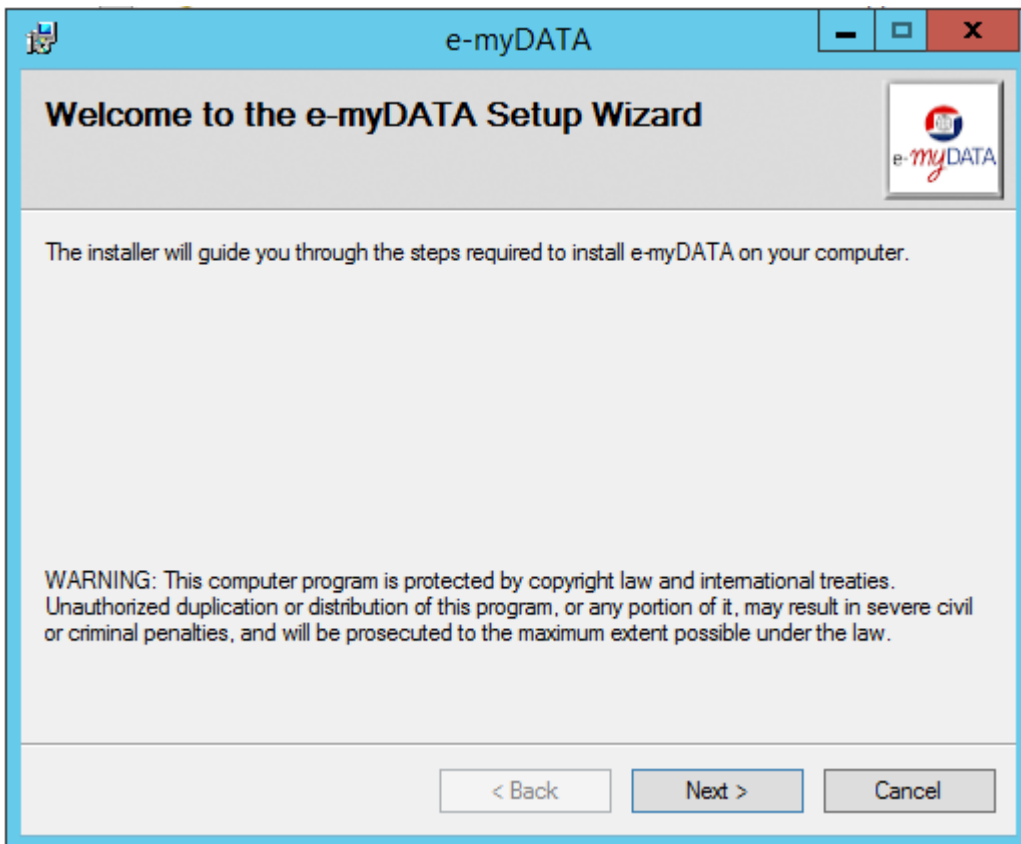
e-myDATA

Welcome to the e-myDATA Setup Wizard

e-myDATA

The installer will guide you through the steps required to install e-myDATA on your computer.

WARNING: This computer program is protected by copyright law and international treaties. Unauthorized duplication or distribution of this program, or any portion of it, may result in severe civil or criminal penalties, and will be prosecuted to the maximum extent possible under the law.

< Back
Next >
Cancel